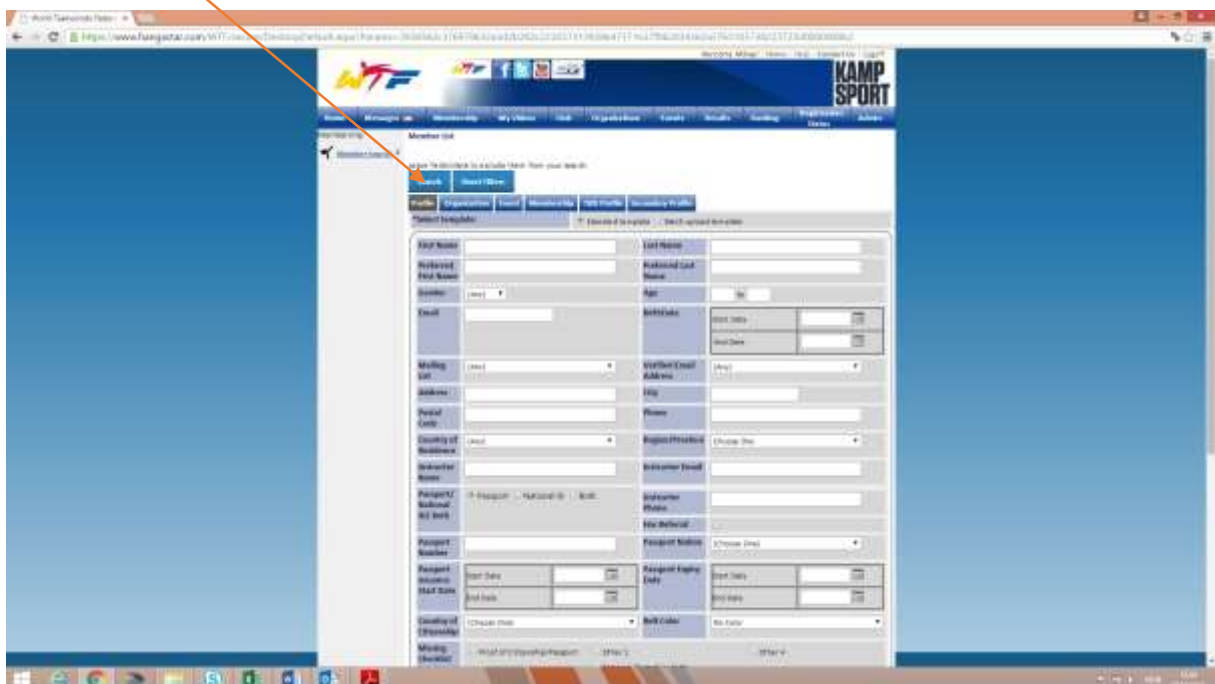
World Taekwondo Fede... ×

https://www.hangastar.com/WTF/...

WTF

KAMP SPORT

Home | Message Us | Membership | My Videos | Club | Organization | Events | Results | Ranking | Registration Status | Admin

Member List

Search | Reset Filters

Profile | Organization | Event | Membership | WTF Profile | Secondary Profile

*Select template: Standard template | Batch upload template

| First Name | | Last Name | |
|---|---|---|---|
| Preferred First Name | | Preferred Last Name | |
| Gender | (Any) | Age | to |
| Email | | Birthdate | Start Date / End Date |
| Mailing List | (Any) | Verified Email Address | (Any) |
| Address | | City | |
| Postal Code | | Phone | |
| Country of Residence | (Any) | Region/Province | (Choose One) |
| Instructor Name | | Instructor Email | |
| Passport/ National ID/ Both | Passport / National ID / Both | Instructor Phone | |
| | | Has Referral | |
| Passport Number | | Passport Nation | (Choose One) |
| Passport Issuance Start Date | Start Date / End Date | Passport Expiry Date | Start Date / End Date |
| Country of Citizenship | (Choose One) | Belt Color | No Color |
| Missing Checklist | | | |